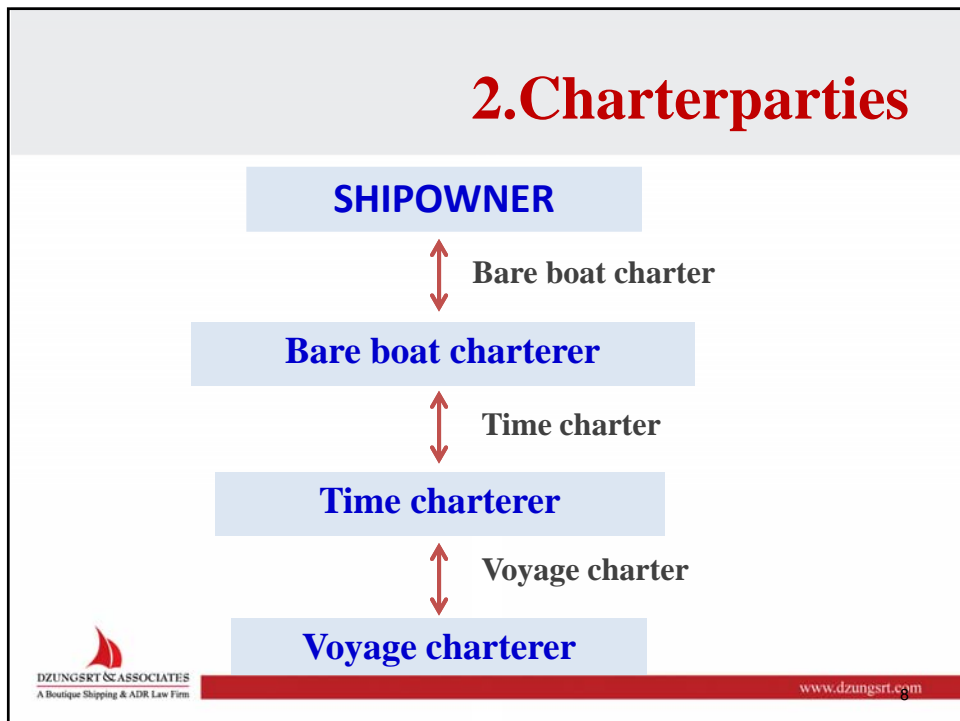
2.Charterparties

SHIPOWNER

Bare boat charter

Bare boat charterer

Time charter

Time charterer

Voyage charter

Voyage charterer

DZUNGSRT & ASSOCIATES
A Boutique Shipping & ADR Law Firm

www.dzungsrt.com

8